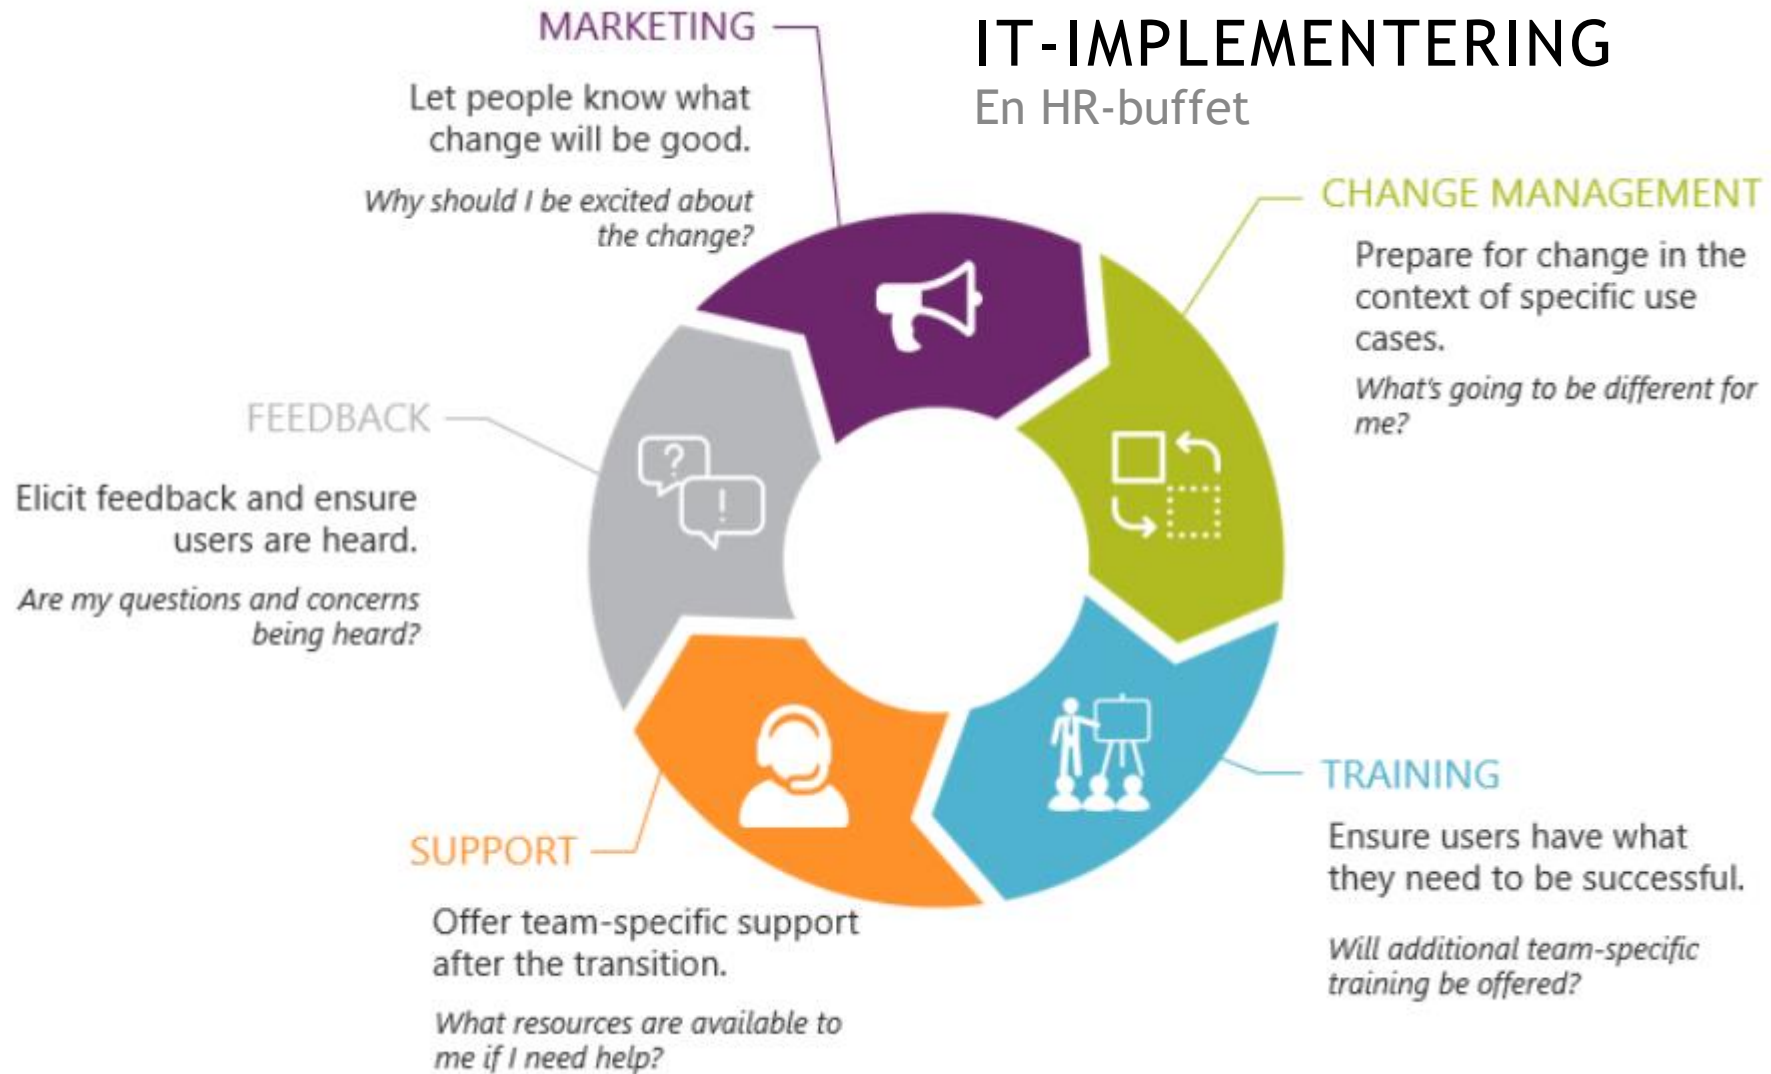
IT-IMPLEMENTERING
En HR-buffet

MARKETING

Let people know what change will be good.

*Why should I be excited about the change?*

CHANGE MANAGEMENT

Prepare for change in the context of specific use cases.

*What's going to be different for me?*

FEEDBACK

Elicit feedback and ensure users are heard.

*Are my questions and concerns being heard?*

TRAINING

Ensure users have what they need to be successful.

*Will additional team-specific training be offered?*

SUPPORT

Offer team-specific support after the transition.

*What resources are available to me if I need help?*